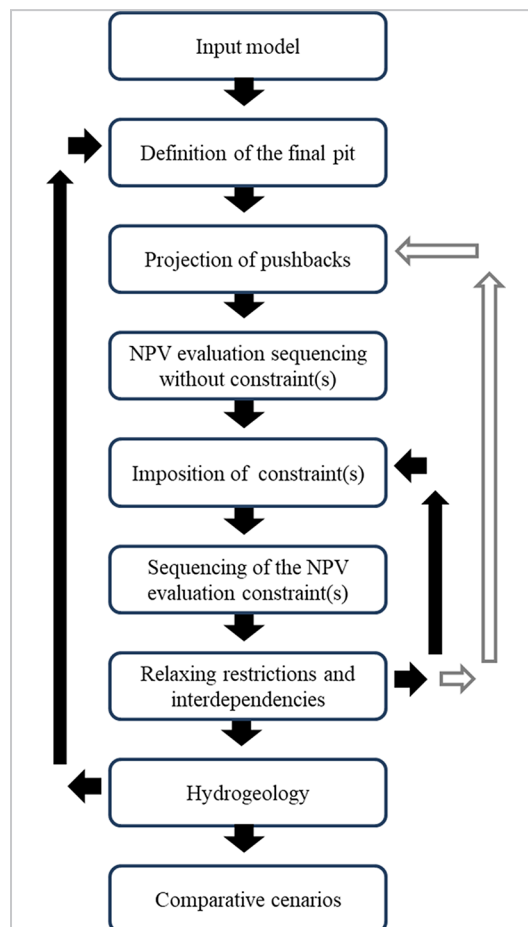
Input model

Definition of the final pit

Projection of pushbacks

NPV evaluation sequencing without constraint(s)

Imposition of constraint(s)

Sequencing of the NPV evaluation constraint(s)

Relaxing restrictions and interdependencies

Hydrogeology

Comparative cenarios